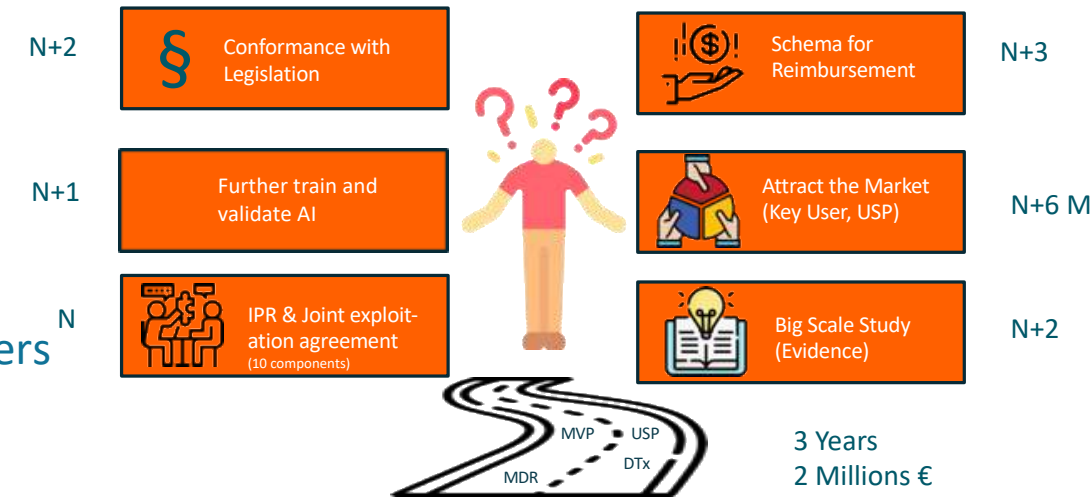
N+2

§ Conformance with Legislation

N+1

Further train and validate AI

N

IPR & Joint exploitation agreement
(10 components)

ers

Schema for Reimbursement

N+3

Attract the Market (Key User, USP)

N+6 M

Big Scale Study (Evidence)

N+2

MVP USP
MDR DTx

3 Years
2 Millions €